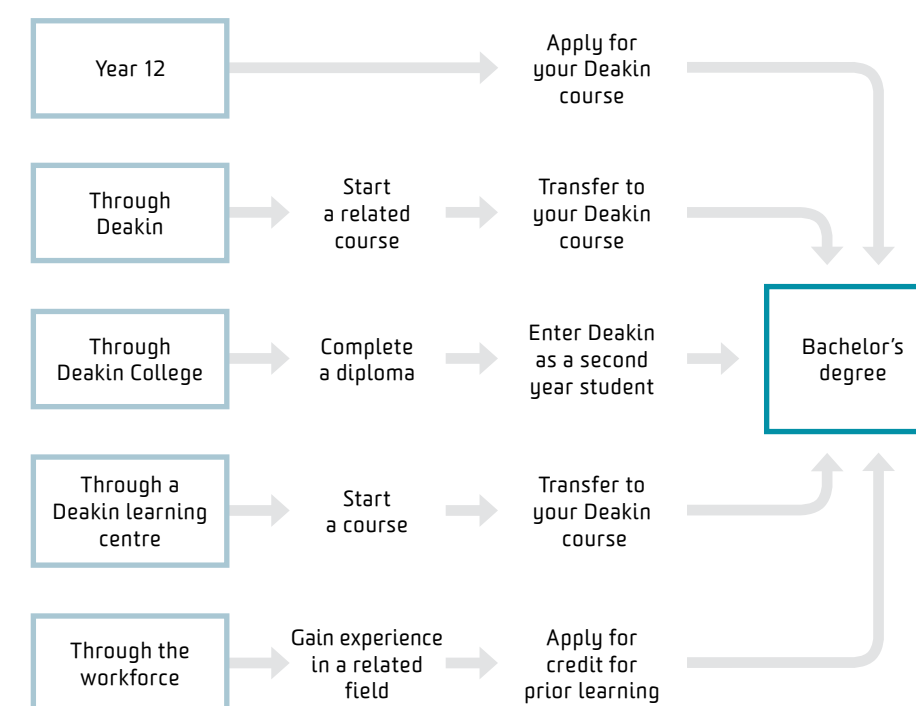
Year 12

Apply for your Deakin course

Through Deakin

Start a related course

Transfer to your Deakin course

Through Deakin College

Complete a diploma

Enter Deakin as a second year student

Bachelor's degree

Through a Deakin learning centre

Start a course

Transfer to your Deakin course

Through the workforce

Gain experience in a related field

Apply for credit for prior learning